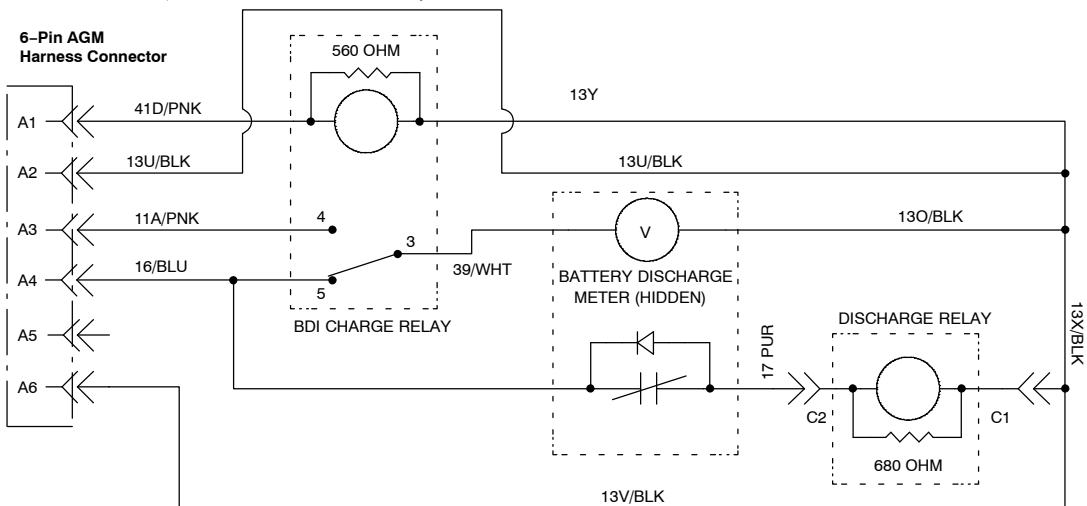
6–Pin AGM
Harness Connector

560 OHM

A1
41D/PNK
13Y

A2
13U/BLK
13U/BLK

A3
11A/PNK
4
V
13O/BLK

3

A4
16/BLU
39/WHT
BATTERY DISCHARGE METER (HIDDEN)

5

BDI CHARGE RELAY

A5

DISCHARGE RELAY
17 PUR
13X/BLK

A6

C2
C1

680 OHM

13V/BLK